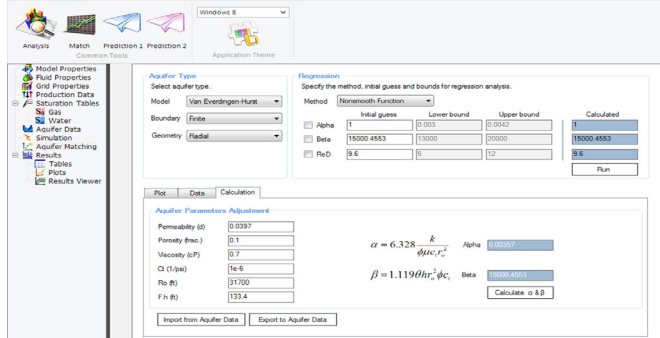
Analysis Match Prediction 1 Prediction 2
Common Tools

Windows 8
Application Theme

Model Properties
Fluid Properties
Grid Properties
Production Data
Saturation Tables
Gas
Water
Aquifer Data
Simulation
Aquifer Matching
Results
Tables
Plots
Results Viewer

Aquifer Type
Select aquifer type.
Model Van Everdingen-Hurst
Boundary Finite
Geometry Radial

Regression
Specify the method, initial guess and bounds for regression analysis.
Method Nonsmooth Function

| | Initial guess | Lower bound | Upper bound | Calculated |
|---|---|---|---|---|
| Alpha | 1 | 0.003 | 0.0042 | 1 |
| Beta | 15000.4553 | 13000 | 20000 | 15000.4553 |
| ReD | 9.6 | 6 | 12 | 9.6 |

Run

Plot Data Calculation

Aquifer Parameters Adjustment
Permeability (d) 0.0397
Porosity (frac.) 0.1
Viscosity (cP) 0.7
Ct (1/psi) 1e-6
Ro (ft) 31700
F.h (ft) 133.4

$\alpha = 6.328\frac{k}{\phi\mu c_t r_o^2}$ Alpha 0.00357

$\beta = 1.119\theta h r_o^2 \phi c_t$ Beta 15000.4553

Calculate α & β

Import from Aquifer Data Export to Aquifer Data